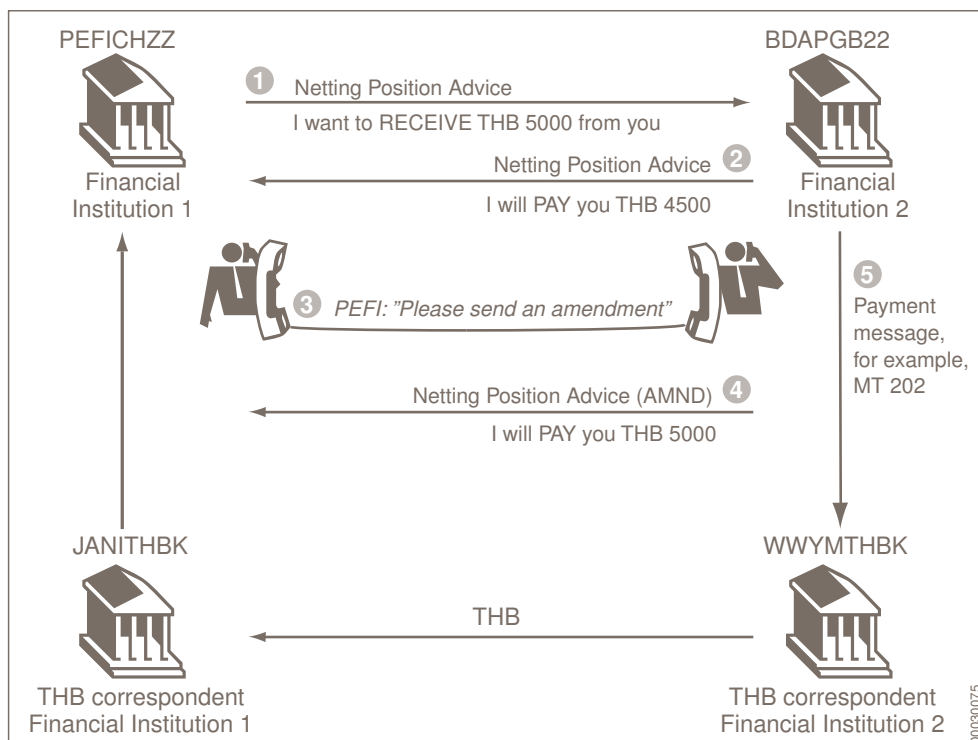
PEFICHZZ

Financial Institution 1

1 Netting Position Advice

I want to RECEIVE THB 5000 from you

BDAPGB22

Financial Institution 2

Netting Position Advice 2

I will PAY you THB 4500

3 PEFI: "Please send an amendment"

5 Payment message, for example, MT 202

Netting Position Advice (AMND) 4

I will PAY you THB 5000

JANITHBK

WWYMTHBK

THB

THB correspondent Financial Institution 1

THB correspondent Financial Institution 2

D0030075